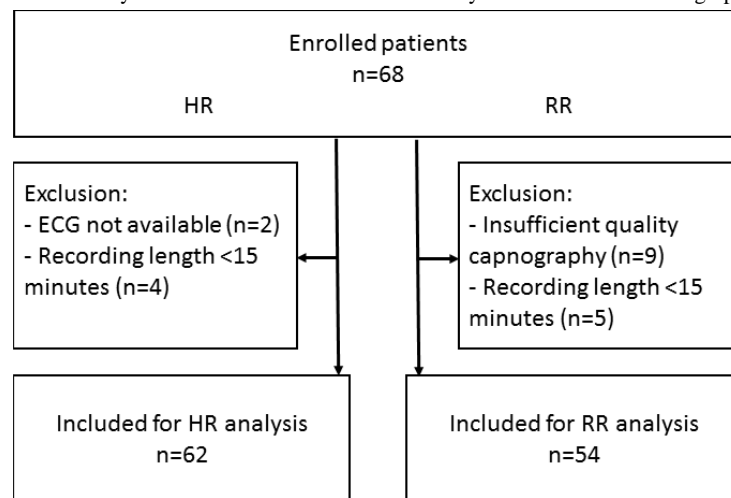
Enrolled patients
n=68
HR RR

Exclusion:
- ECG not available (n=2)
- Recording length <15 minutes (n=4)

Exclusion:
- Insufficient quality capnography (n=9)
- Recording length <15 minutes (n=5)

Included for HR analysis
n=62

Included for RR analysis
n=54